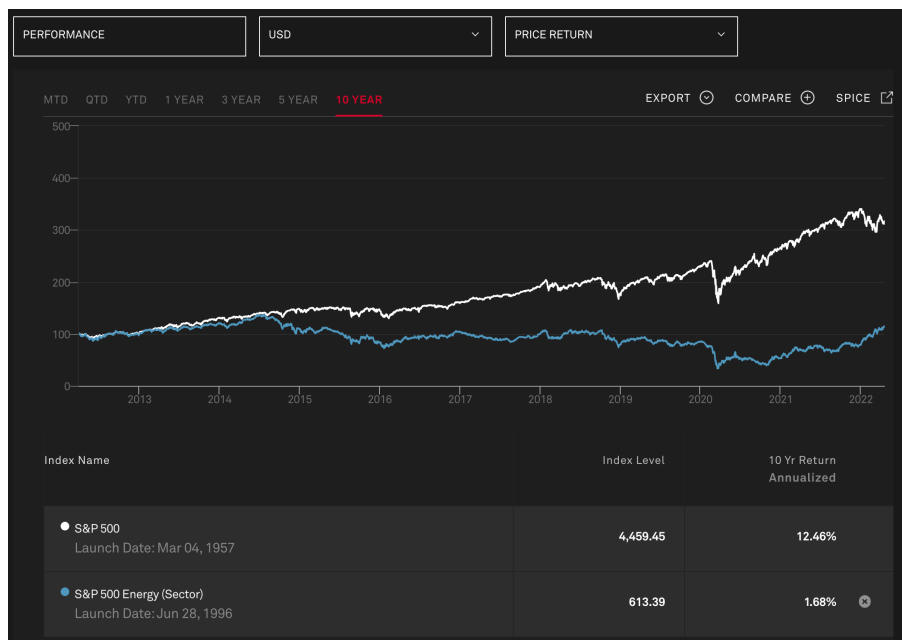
PERFORMANCE

USD

PRICE RETURN

MTD QTD YTD 1 YEAR 3 YEAR 5 YEAR 10 YEAR

EXPORT COMPARE SPICE

500
400
300
200
100
0

2013 2014 2015 2016 2017 2018 2019 2020 2021 2022

| Index Name | Index Level | 10 Yr Return Annualized |
|---|---|---|
| S&P 500 Launch Date: Mar 04, 1957 | 4,459.45 | 12.46% |
| S&P 500 Energy (Sector) Launch Date: Jun 28, 1996 | 613.39 | 1.68% |